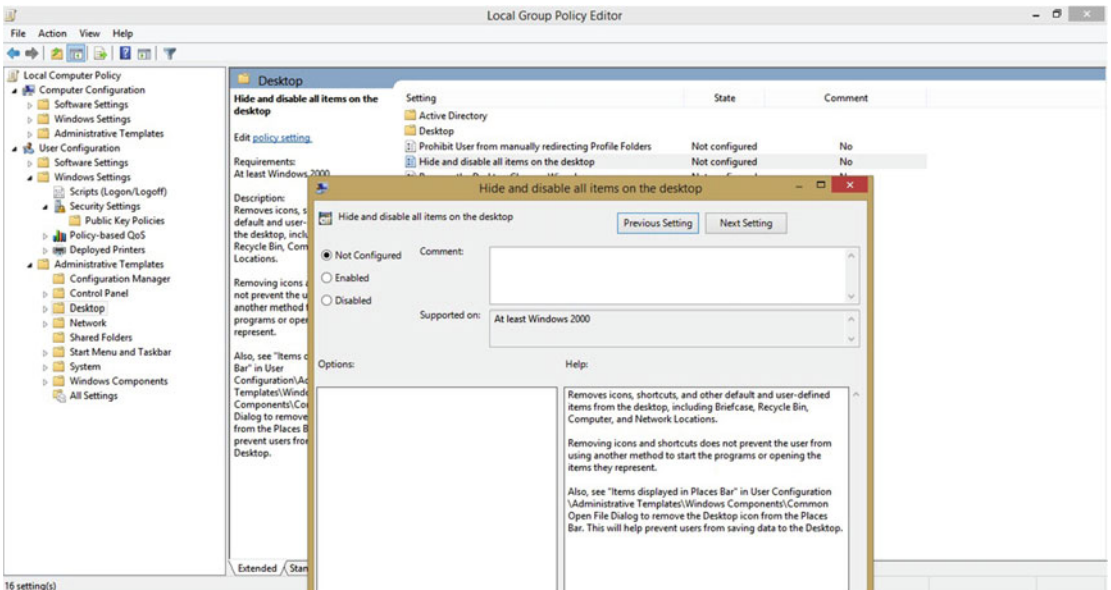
Local Group Policy Editor

File Action View Help

Local Computer Policy
Computer Configuration
Software Settings
Windows Settings
Administrative Templates
User Configuration
Software Settings
Windows Settings
Scripts (Logon/Logoff)
Security Settings
Public Key Policies
Policy-based QoS
Deployed Printers
Administrative Templates
Configuration Manager
Control Panel
Desktop
Network
Shared Folders
Start Menu and Taskbar
System
Windows Components
All Settings

Desktop

Hide and disable all items on the desktop

Edit policy setting.

Requirements:
At least Windows 2000

Description:
Removes icons, s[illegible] default and user-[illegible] the desktop, inclu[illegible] Recycle Bin, Com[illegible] Locations.

Removing icons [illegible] not prevent the u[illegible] another method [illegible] programs or ope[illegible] represent.

Also, see "Items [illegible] Bar" in User Configuration\A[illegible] Templates\Wind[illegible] Components\Co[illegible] Dialog to remove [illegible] from the Places B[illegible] prevent users fro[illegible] Desktop.

| Setting | State | Comment |
|---|---|---|
| Active Directory | | |
| Desktop | | |
| Prohibit User from manually redirecting Profile Folders | Not configured | No |
| Hide and disable all items on the desktop | Not configured | No |

Extended / Stan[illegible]

16 setting(s)

Hide and disable all items on the desktop

Hide and disable all items on the desktop

Previous Setting Next Setting

Not Configured
Enabled
Disabled

Comment:

Supported on: At least Windows 2000

Options:

Help:

Removes icons, shortcuts, and other default and user-defined items from the desktop, including Briefcase, Recycle Bin, Computer, and Network Locations.

Removing icons and shortcuts does not prevent the user from using another method to start the programs or opening the items they represent.

Also, see "Items displayed in Places Bar" in User Configuration \Administrative Templates\Windows Components\Common Open File Dialog to remove the Desktop icon from the Places Bar. This will help prevent users from saving data to the Desktop.